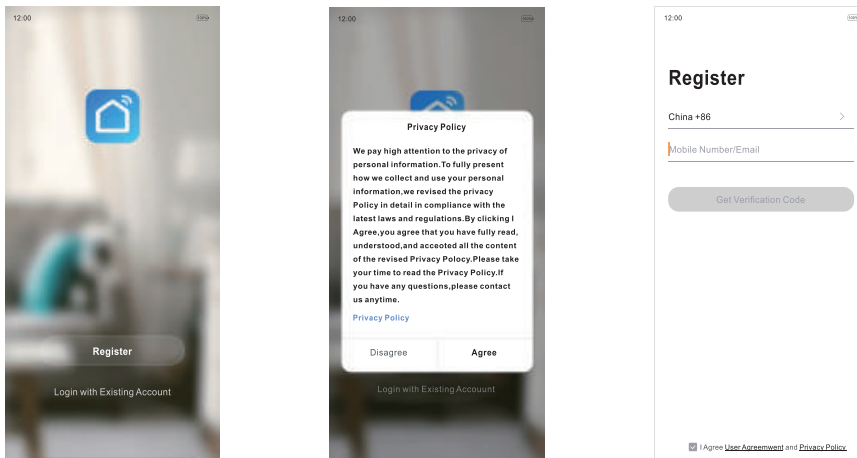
12:00

Register

Login with Existing Account

12:00

Privacy Policy

We pay high attention to the privacy of personal information.To fully present how we collect and use your personal information,we revised the privacy Policy in detail in compliance with the latest laws and regulations.By clicking I Agree,you agree that you have fully read, understood,and acceoted all the content of the revised Privacy Polocy.Please take your time to read the Privacy Policy.If you have any questions,please contact us anytime.

Privacy Policy

Disagree

Agree

Login with Existing Account

12:00

Register

China +86

Mobile Number/Email

Get Verification Code

I Agree User Agreemwent and Privacy Policy